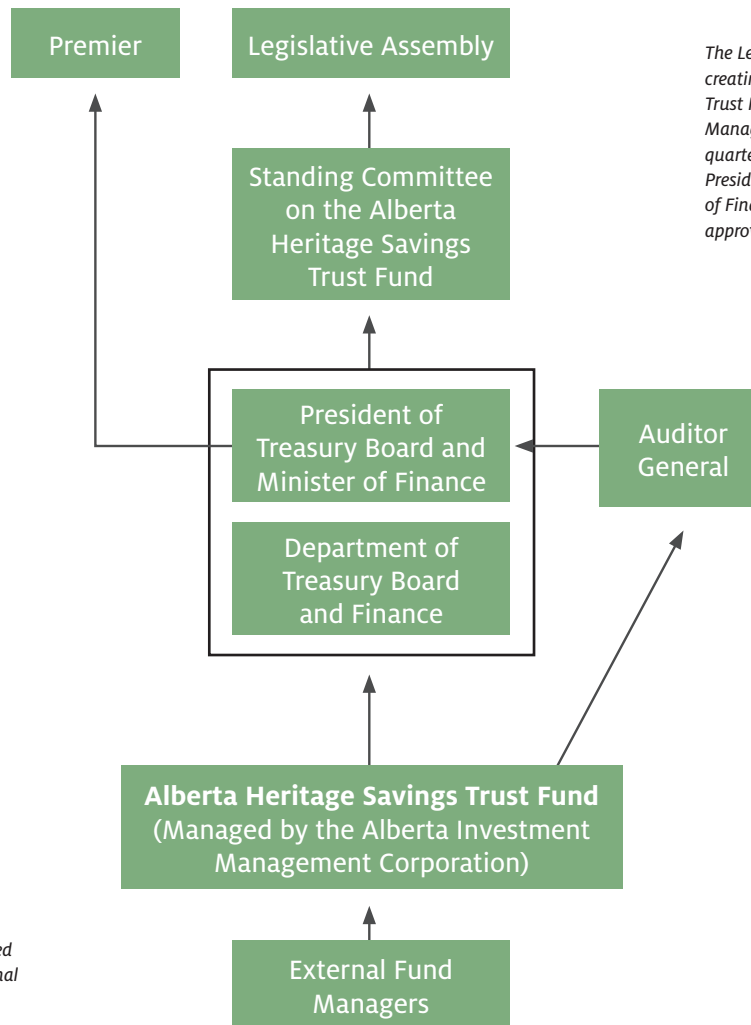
Premier

Legislative Assembly

The Le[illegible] creati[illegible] Trust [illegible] Mana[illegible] quarte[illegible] Presid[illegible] of Fin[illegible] appro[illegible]

Standing Committee on the Alberta Heritage Savings Trust Fund

President of Treasury Board and Minister of Finance

Auditor General

Department of Treasury Board and Finance

**Alberta Heritage Savings Trust Fund**
(Managed by the Alberta Investment Management Corporation)

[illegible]ed
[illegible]nal

External Fund Managers